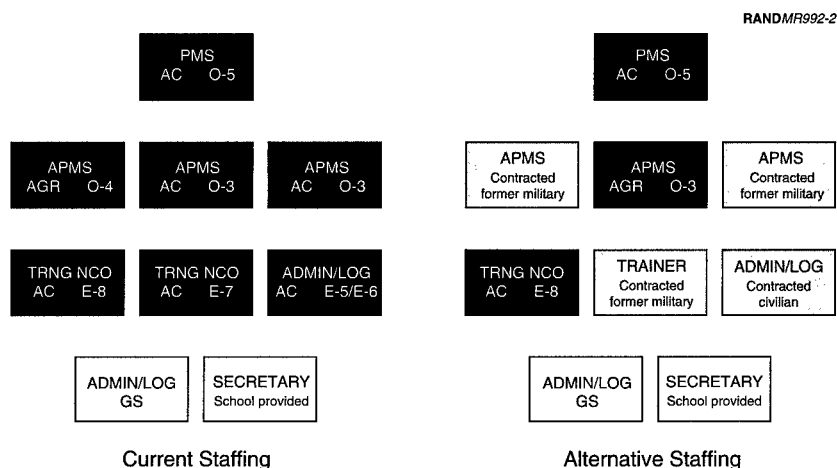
RAND*MR992-2*

PMS
AC O-5

APMS
AGR O-4

APMS
AC O-3

APMS
AC O-3

TRNG NCO
AC E-8

TRNG NCO
AC E-7

ADMIN/LOG
AC E-5/E-6

ADMIN/LOG
GS

SECRETARY
School provided

Current Staffing

PMS
AC O-5

APMS
Contracted former military

APMS
AGR O-3

APMS
Contracted former military

TRNG NCO
AC E-8

TRAINER
Contracted former military

ADMIN/LOG
Contracted civilian

ADMIN/LOG
GS

SECRETARY
School provided

Alternative Staffing